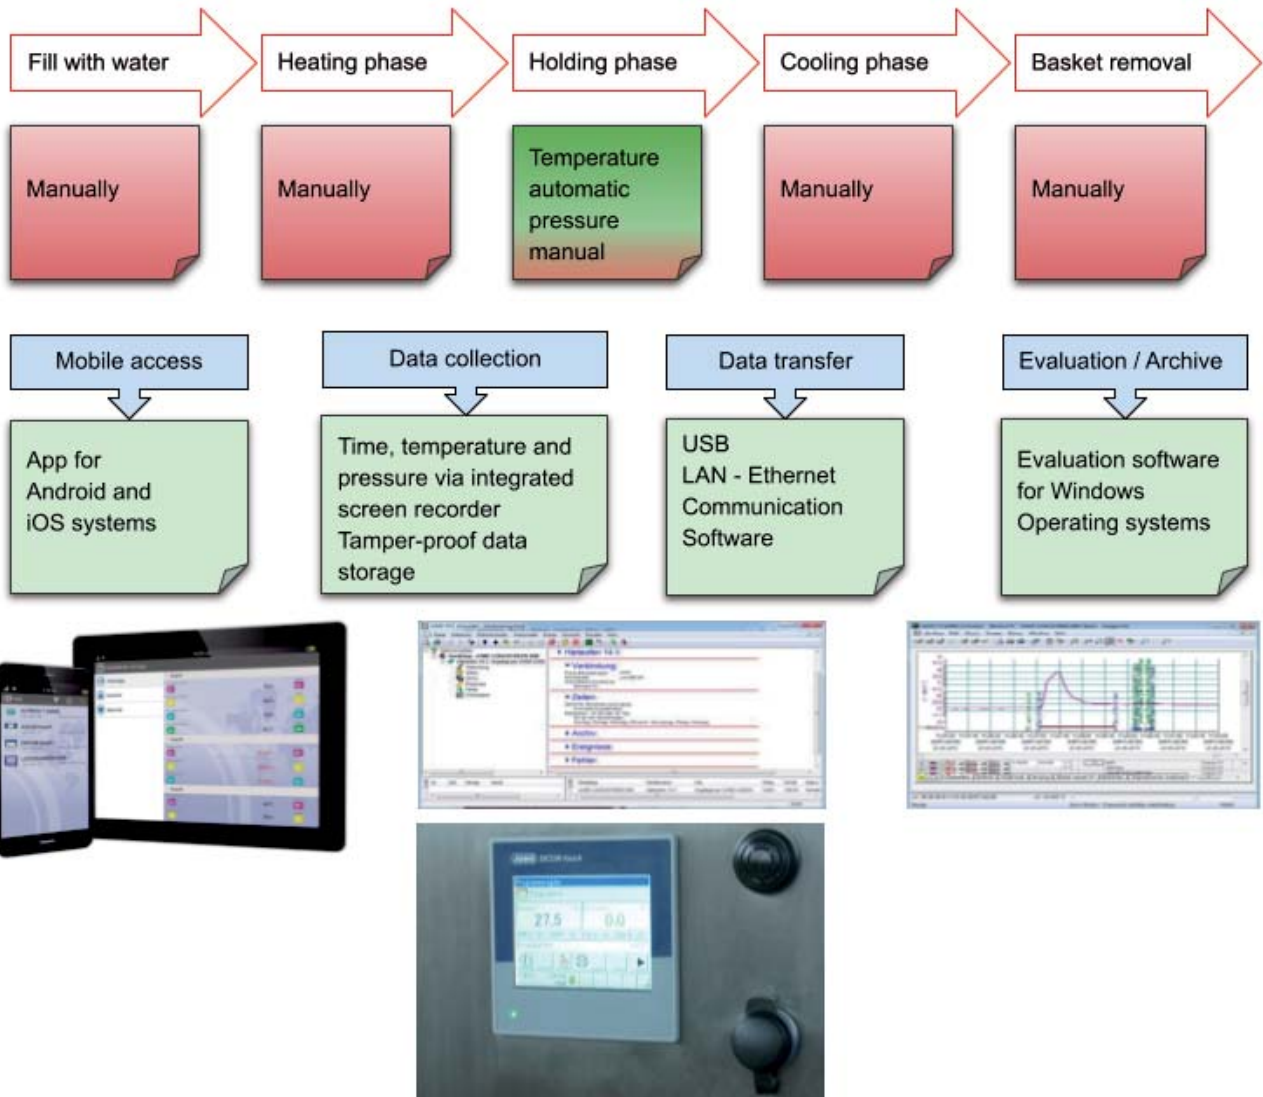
Fill with water

Heating phase

Holding phase

Cooling phase

Basket removal

Manually

Manually

Temperature automatic pressure manual

Manually

Manually

Mobile access

App for Android and iOS systems

Data collection

Time, temperature and pressure via integrated screen recorder Tamper-proof data storage

Data transfer

USB
LAN - Ethernet
Communication Software

Evaluation / Archive

Evaluation software for Windows Operating systems

27.5

0.0